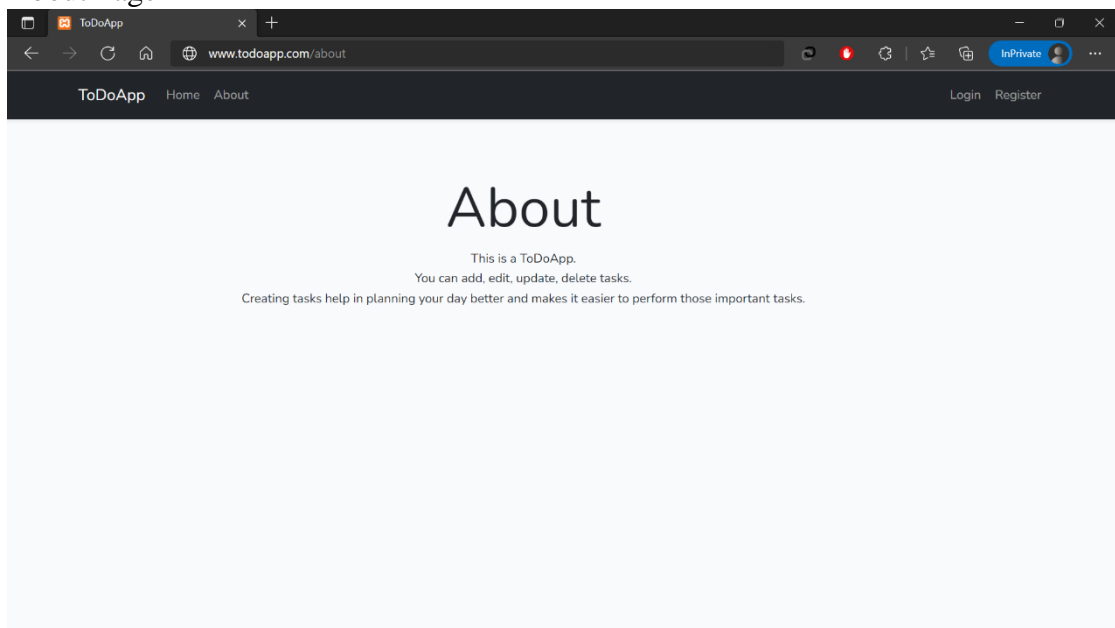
ToDoApp

www.todoapp.com/about

InPrivate

ToDoApp Home About

Login Register

About

This is a ToDoApp.
You can add, edit, update, delete tasks.
Creating tasks help in planning your day better and makes it easier to perform those important tasks.